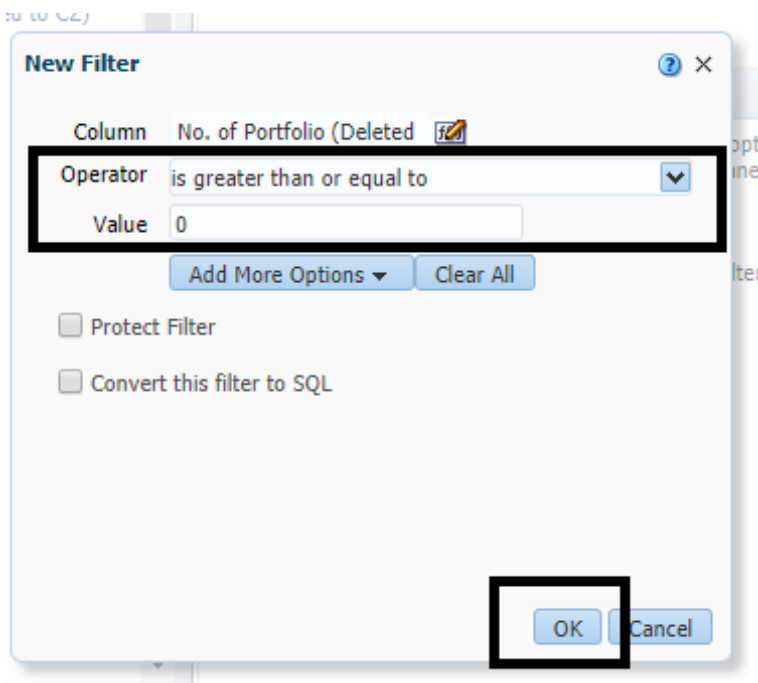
ed to CZ)

New Filter

Column No. of Portfolio (Deleted

Operator is greater than or equal to

Value 0

Add More Options ▾ Clear All

Protect Filter

Convert this filter to SQL

OK Cancel

opt
ne

lte